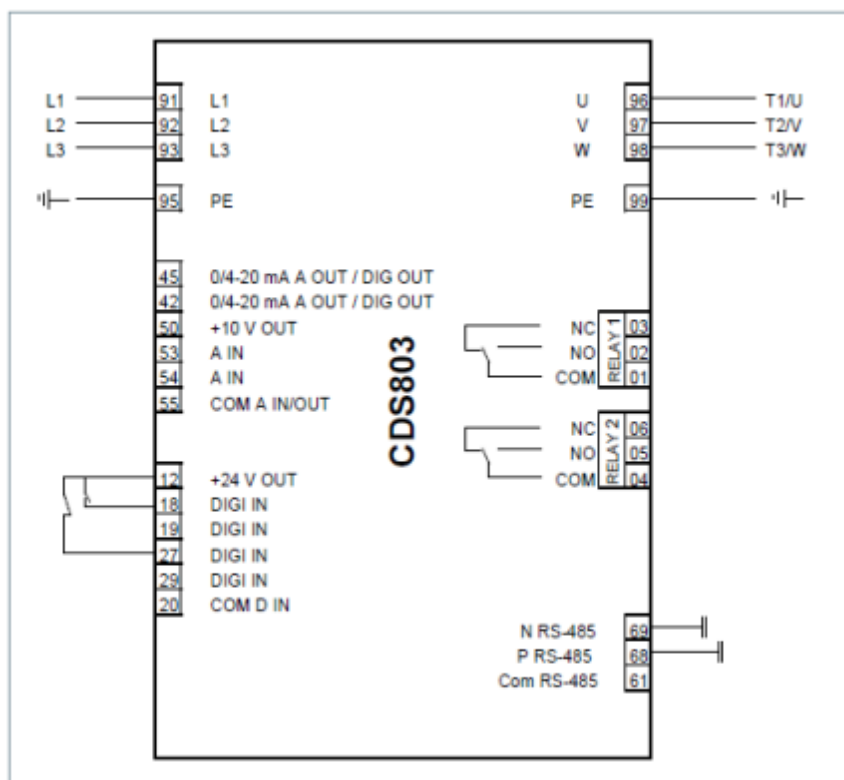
L1 91 L1
L2 92 L2
L3 93 L3
95 PE

U 96 T1/U
V 97 T2/V
W 98 T3/W
PE 99

45 0/4-20 mA A OUT / DIG OUT
42 0/4-20 mA A OUT / DIG OUT
50 +10 V OUT
53 A IN
54 A IN
55 COM A IN/OUT

CDS803

NC 03
NO 02
COM 01
RELAY 1

NC 06
NO 05
COM 04
RELAY 2

12 +24 V OUT
18 DIGI IN
19 DIGI IN
27 DIGI IN
29 DIGI IN
20 COM D IN

N RS-485 69
P RS-485 68
Com RS-485 61